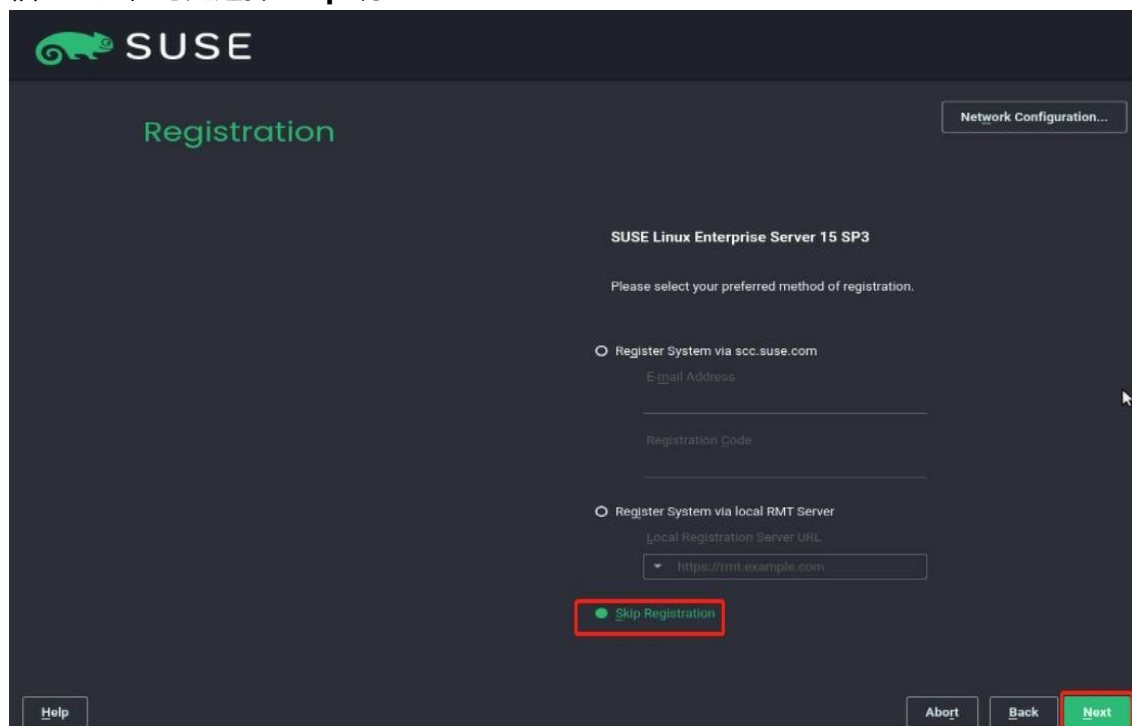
SUSE

Registration

Network Configuration...

SUSE Linux Enterprise Server 15 SP3

Please select your preferred method of registration.

Register System via scc.suse.com

E-mail Address

Registration Code

Register System via local RMT Server

Local Registration Server URL

https://rmt.example.com

Skip Registration

Help

Abort

Back

Next